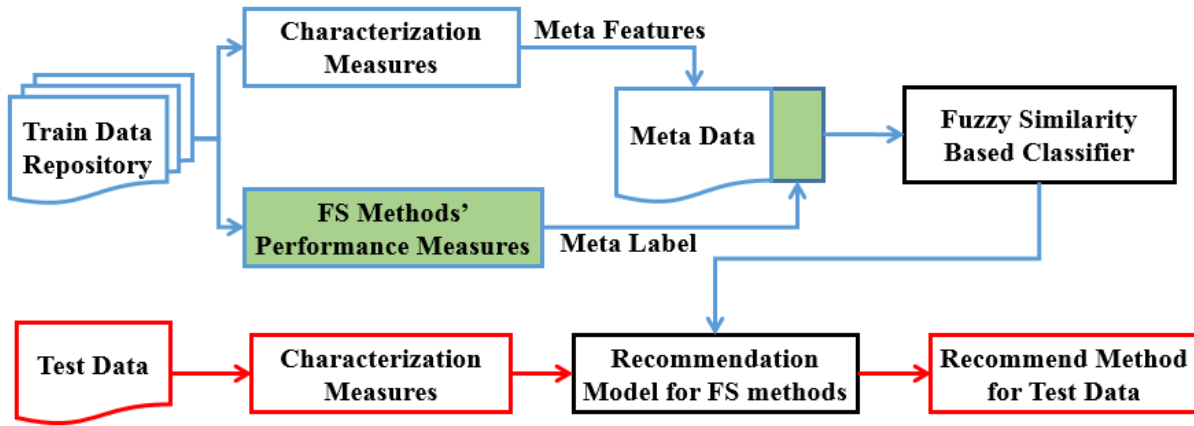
Train Data Repository

Characterization Measures

Meta Features

Meta Data

Fuzzy Similarity Based Classifier

FS Methods' Performance Measures

Meta Label

Test Data

Characterization Measures

Recommendation Model for FS methods

Recommend Method for Test Data